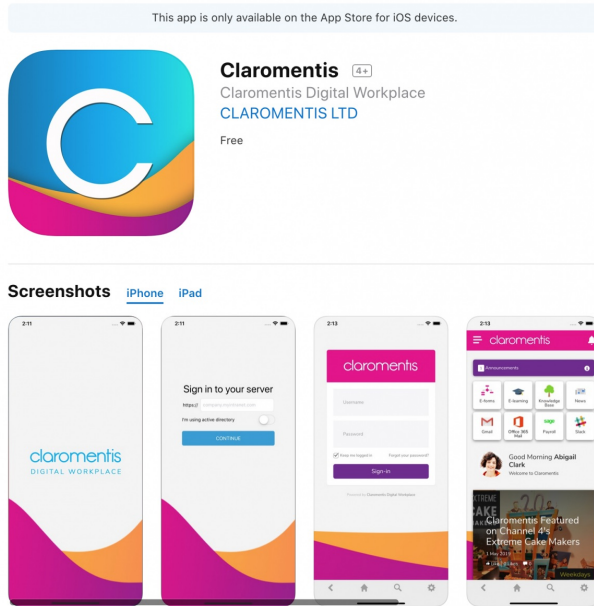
This app is only available on the App Store for iOS devices.

Claromentis 4+

Claromentis Digital Workplace

CLAROMENTIS LTD

Free

Screenshots iPhone iPad

2:11

claromentis

DIGITAL WORKPLACE

2:11

Sign in to your server

https://

I'm using active directory

CONTINUE

2:13

claromentis

Username

Password

Keep me logged in

Forgot your password?

Sign-in

Powered by Claromentis Digital Workplace

2:13

claromentis

Announcements

E-forms

E-learning

Knowledge Base

News

Gmail

Office 365 Mail

Payroll

Slack

Good Morning Abigail Clark

Welcome to Claromentis

Claromentis Featured on Channel 4's Extreme Cake Makers

1 May 2019

Weekdays